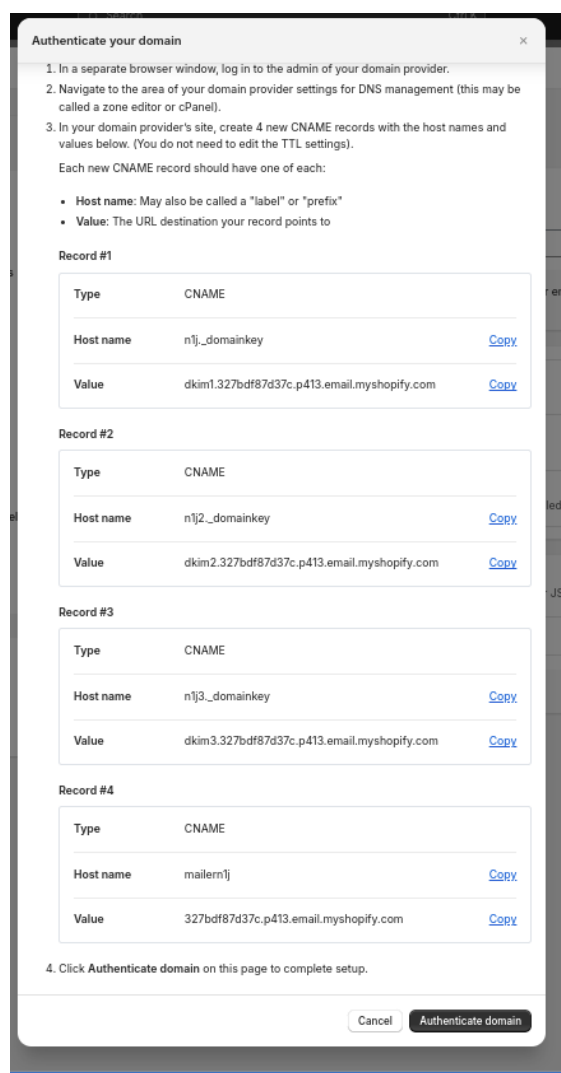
Authenticate your domain

×

1. In a separate browser window, log in to the admin of your domain provider.
2. Navigate to the area of your domain provider settings for DNS management (this may be called a zone editor or cPanel).
3. In your domain provider's site, create 4 new CNAME records with the host names and values below. (You do not need to edit the TTL settings).

Each new CNAME record should have one of each:

- **Host name**: May also be called a "label" or "prefix"
- **Value**: The URL destination your record points to

Record #1

| Type | CNAME | |
|---|---|---|
| Host name | n1j._domainkey | Copy |
| Value | dkim1.327bdf87d37c.p413.email.myshopify.com | Copy |

Record #2

| Type | CNAME | |
|---|---|---|
| Host name | n1j2._domainkey | Copy |
| Value | dkim2.327bdf87d37c.p413.email.myshopify.com | Copy |

Record #3

| Type | CNAME | |
|---|---|---|
| Host name | n1j3._domainkey | Copy |
| Value | dkim3.327bdf87d37c.p413.email.myshopify.com | Copy |

Record #4

| Type | CNAME | |
|---|---|---|
| Host name | mailern1j | Copy |
| Value | 327bdf87d37c.p413.email.myshopify.com | Copy |

4. Click **Authenticate domain** on this page to complete setup.

Cancel Authenticate domain